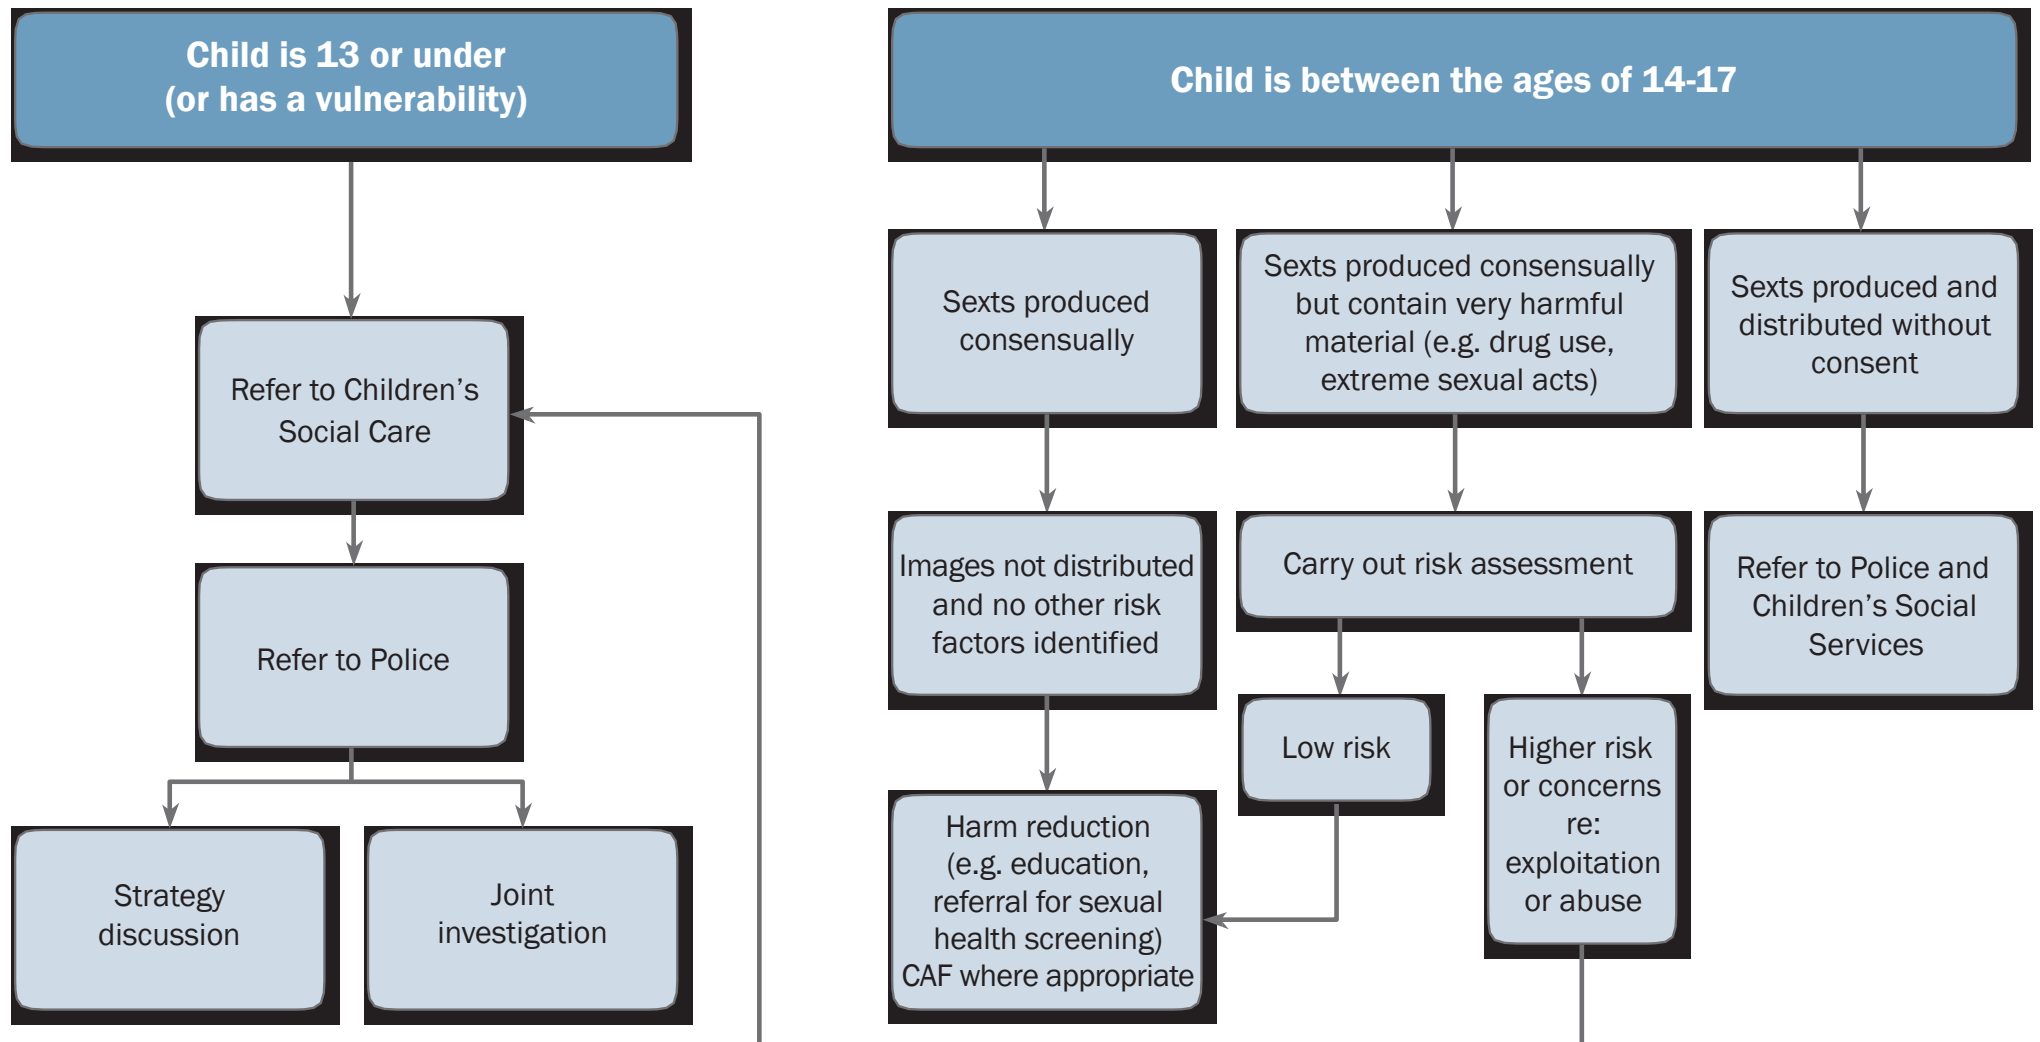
Child is 13 or under
(or has a vulnerability)

Refer to Children's Social Care

Refer to Police

Strategy discussion

Joint investigation

Child is between the ages of 14-17

Sexts produced consensually

Sexts produced consensually but contain very harmful material (e.g. drug use, extreme sexual acts)

Sexts produced and distributed without consent

Images not distributed and no other risk factors identified

Carry out risk assessment

Refer to Police and Children's Social Services

Low risk

Higher risk or concerns re: exploitation or abuse

Harm reduction (e.g. education, referral for sexual health screening) CAF where appropriate